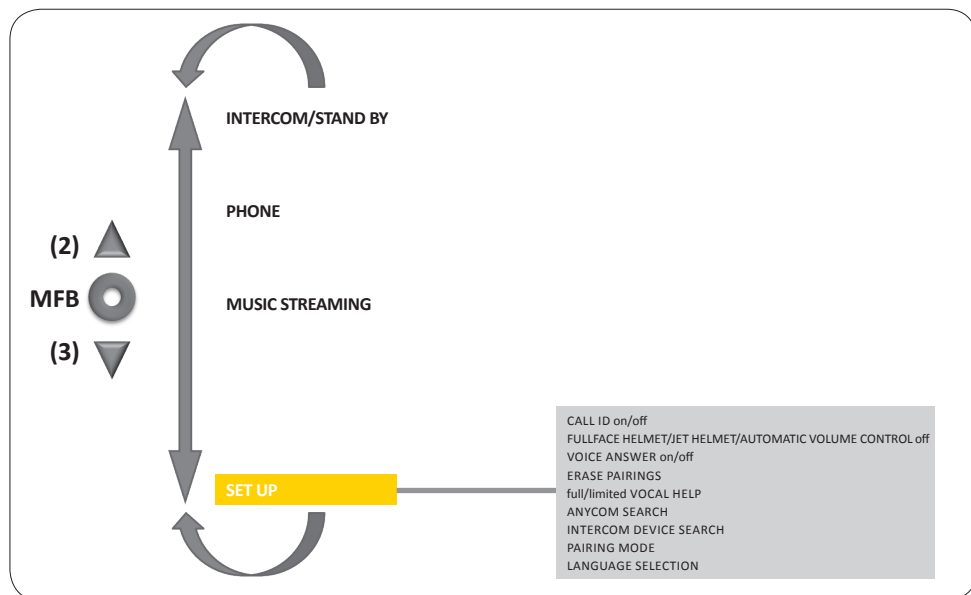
INTERCOM/STAND BY

PHONE

(2)

MFB

MUSIC STREAMING

(3)

SET UP

CALL ID on/off
FULLFACE HELMET/JET HELMET/AUTOMATIC VOLUME CONTROL off
VOICE ANSWER on/off
ERASE PAIRINGS
full/limited VOCAL HELP
ANYCOM SEARCH
INTERCOM DEVICE SEARCH
PAIRING MODE
LANGUAGE SELECTION